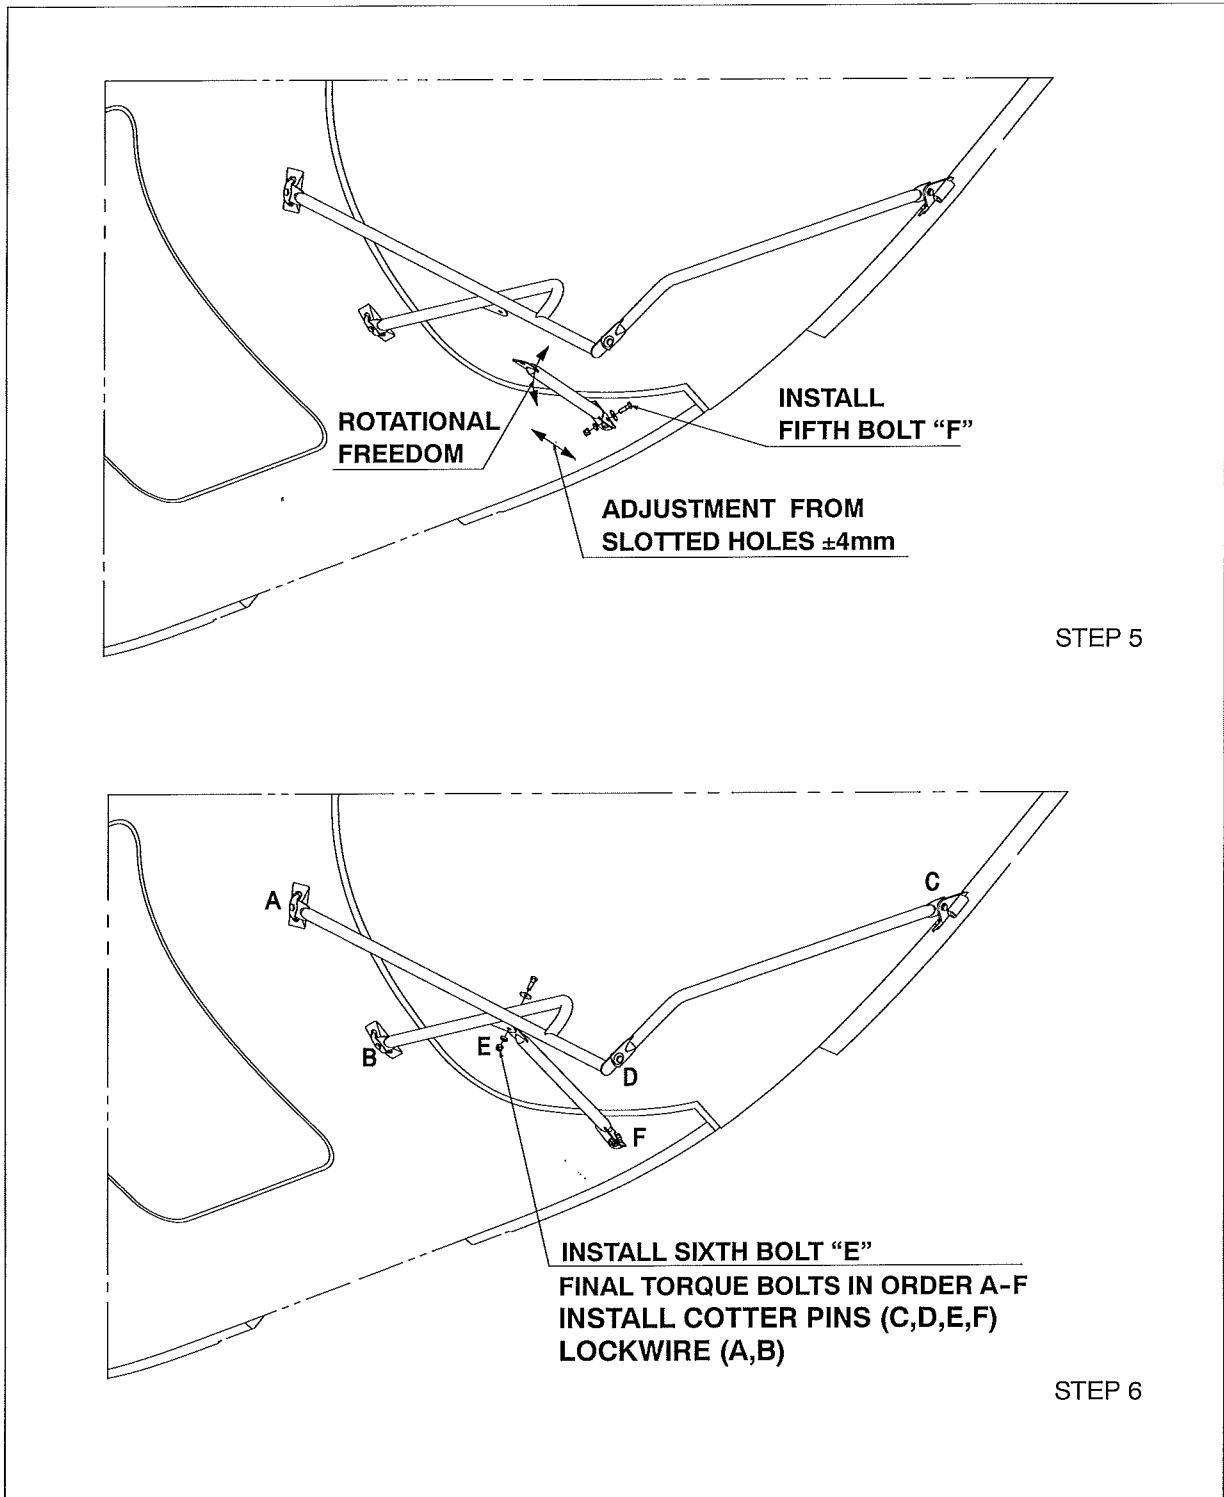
INSTALL FIFTH BOLT “F”

ROTATIONAL FREEDOM

ADJUSTMENT FROM SLOTTED HOLES ±4mm

STEP 5

C

A

B

E

D

F

INSTALL SIXTH BOLT “E”

FINAL TORQUE BOLTS IN ORDER A-F

INSTALL COTTER PINS (C,D,E,F)

LOCKWIRE (A,B)

STEP 6